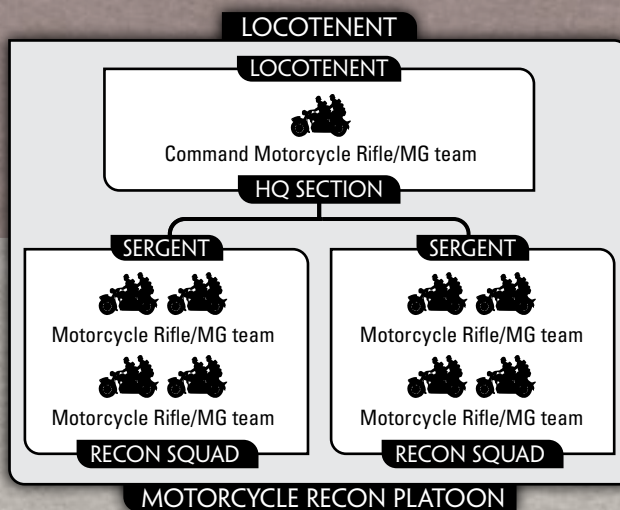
LOCOTENENT

LOCOTENENT

Command Motorcycle Rifle/MG team

HQ SECTION

SERGENT

Motorcycle Rifle/MG team

Motorcycle Rifle/MG team

RECON SQUAD

SERGENT

Motorcycle Rifle/MG team

Motorcycle Rifle/MG team

RECON SQUAD

MOTORCYCLE RECON PLATOON